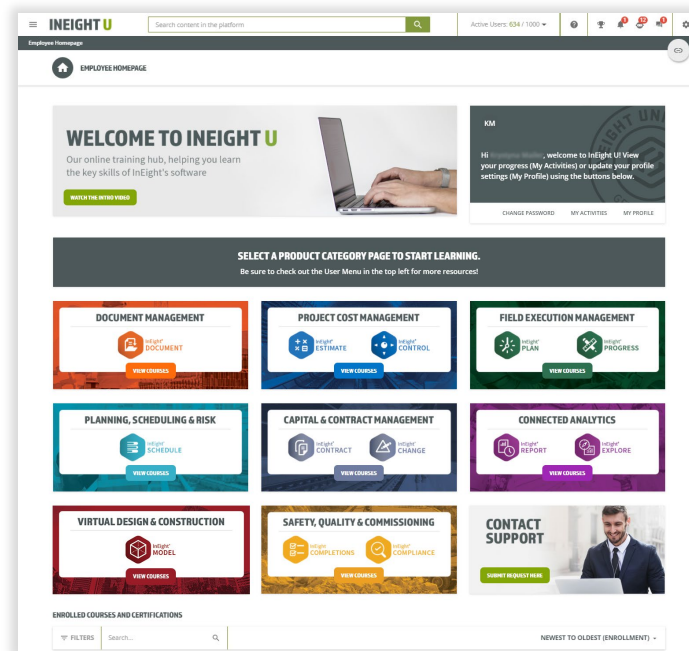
INEIGHT U

Search content in the platform

Active Users: 634 / 1000

Employee Homepage

EMPLOYEE HOMEPAGE

WELCOME TO INEIGHT U
Our online training hub, helping you learn the key skills of InEight's software

WATCH THE INTRO VIDEO

KM

Hi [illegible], welcome to InEight U! View your progress (My Activities) or update your profile settings (My Profile) using the buttons below.

CHANGE PASSWORD MY ACTIVITIES MY PROFILE

SELECT A PRODUCT CATEGORY PAGE TO START LEARNING.
Be sure to check out the User Menu in the top left for more resources!

DOCUMENT MANAGEMENT
InEight DOCUMENT
VIEW COURSES

PROJECT COST MANAGEMENT
InEight ESTIMATE
InEight CONTROL
VIEW COURSES

FIELD EXECUTION MANAGEMENT
InEight PLAN
InEight PROGRESS
VIEW COURSES

PLANNING, SCHEDULING & RISK
InEight SCHEDULE
VIEW COURSES

CAPITAL & CONTRACT MANAGEMENT
InEight CONTRACT
InEight CHANGE
VIEW COURSES

CONNECTED ANALYTICS
InEight REPORT
InEight EXPLORE
VIEW COURSES

VIRTUAL DESIGN & CONSTRUCTION
InEight MODEL
VIEW COURSES

SAFETY, QUALITY & COMMISSIONING
InEight COMPLETIONS
InEight COMPLIANCE
VIEW COURSES

CONTACT SUPPORT
SUBMIT REQUEST HERE

ENROLLED COURSES AND CERTIFICATIONS

FILTERS Search...

NEWEST TO OLDEST (ENROLLMENT)